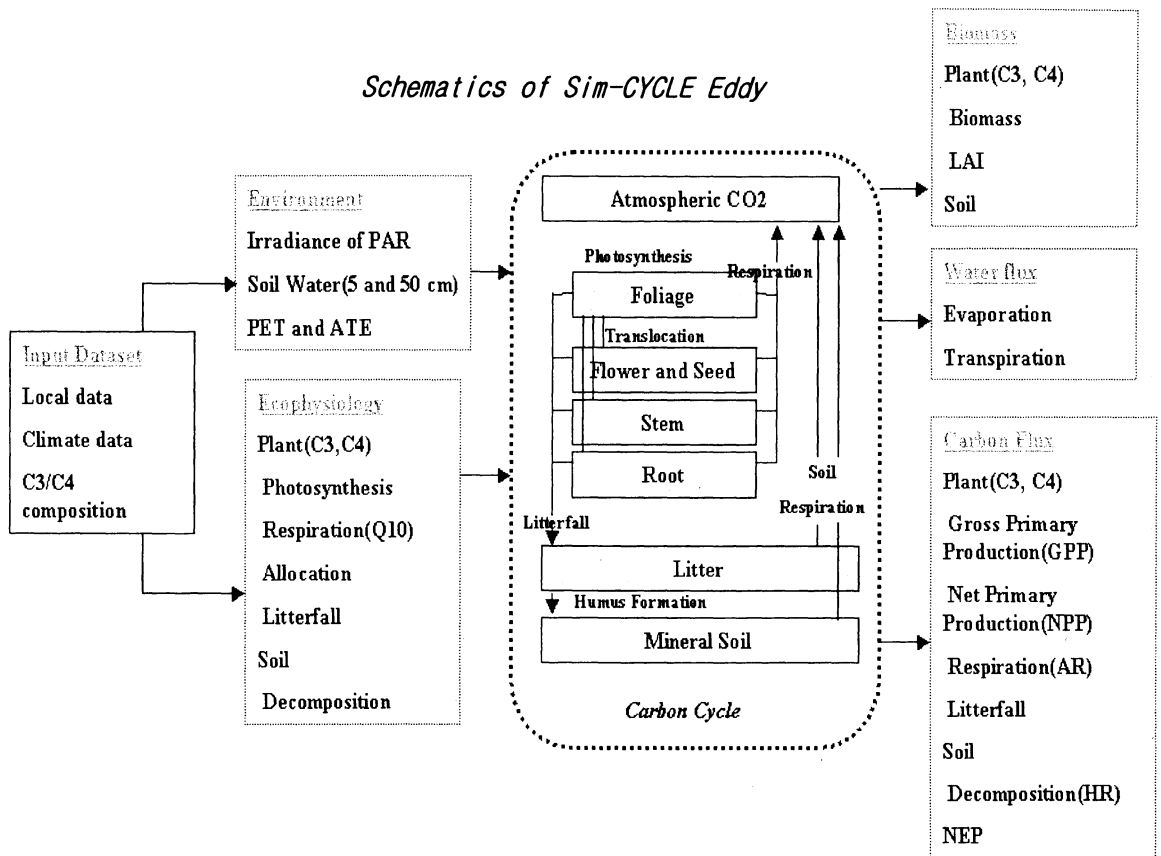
Schematics of Sim-CYCLE Eddy

Input Dataset
Local data
Climate data
C3/C4 composition

Environment
Irradiance of PAR
Soil Water(5 and 50 cm)
PET and ATE

Ecophysiology
Plant(C3, C4)
Photosynthesis
Respiration(Q10)
Allocation
Litterfall
Soil
Decomposition

Atmospheric CO2
Photosynthesis
Respiration
Foliage
Translocation
Flower and Seed
Stem
Root
Soil
Respiration
Litterfall
Litter
Humus Formation
Mineral Soil
Carbon Cycle

Biomass
Plant(C3, C4)
Biomass
LAI
Soil

Water flux
Evaporation
Transpiration

Carbon Flux
Plant(C3, C4)
Gross Primary Production(GPP)
Net Primary Production(NPP)
Respiration(AR)
Litterfall
Soil
Decomposition(HR)
NEP